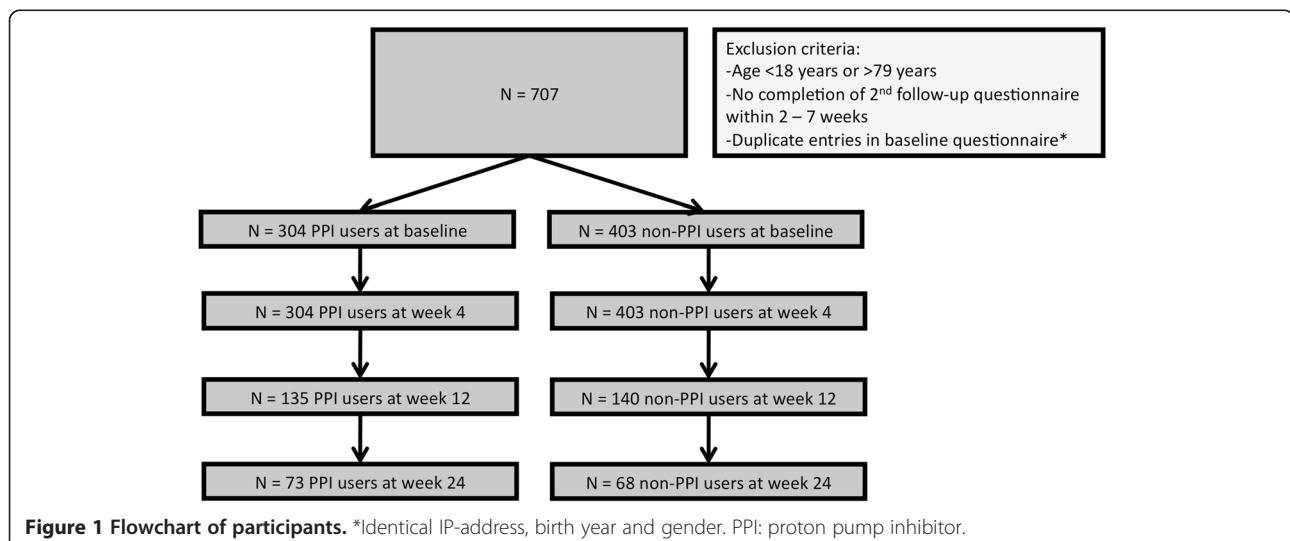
N = 707

Exclusion criteria:
-Age <18 years or >79 years
-No completion of 2$^{nd}$ follow-up questionnaire within 2 – 7 weeks
-Duplicate entries in baseline questionnaire*

N = 304 PPI users at baseline

N = 403 non-PPI users at baseline

N = 304 PPI users at week 4

N = 403 non-PPI users at week 4

N = 135 PPI users at week 12

N = 140 non-PPI users at week 12

N = 73 PPI users at week 24

N = 68 non-PPI users at week 24

**Figure 1 Flowchart of participants.** *Identical IP-address, birth year and gender. PPI: proton pump inhibitor.